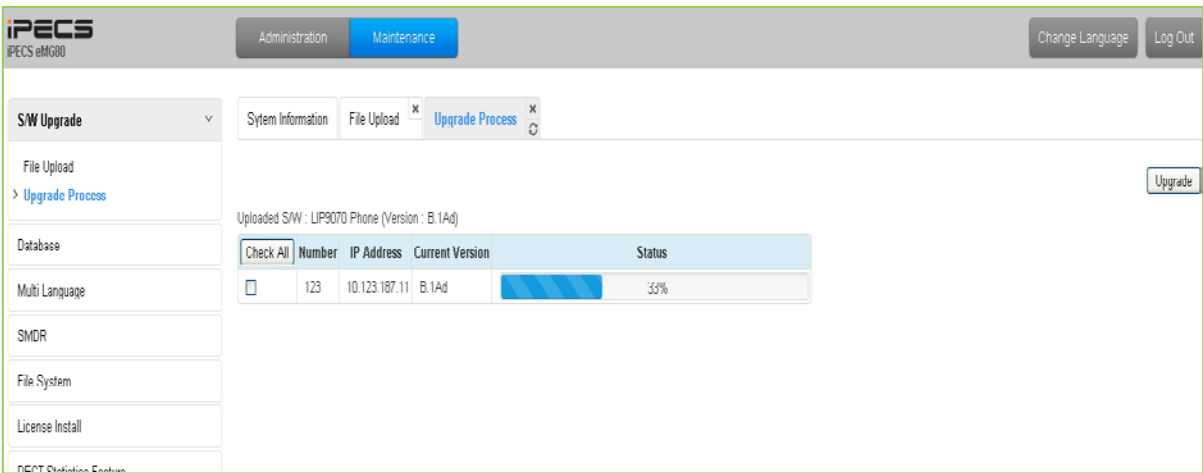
iPECS
iPECS eMG80

Administration
Maintenance

Change Language
Log Out

S/W Upgrade

File Upload
Upgrade Process

Database
Multi Language
SMDR
File System
License Install
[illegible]

Sytem Information
File Upload
Upgrade Process

Upgrade

Uploaded S/W : LIP9070 Phone (Version : B.1Ad)

| Check All | Number | IP Address | Current Version | Status |
|---|---|---|---|---|
| ☐ | 123 | 10.123.187.11 | B.1Ad | 33% |